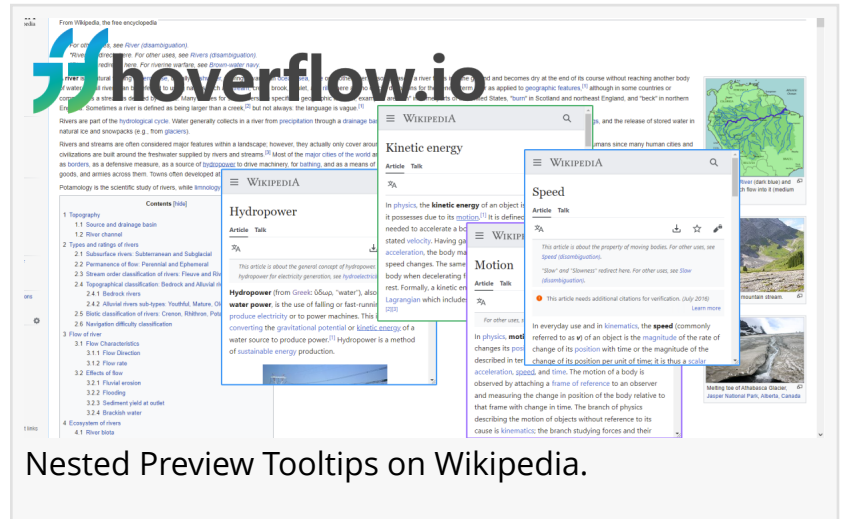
hoverflow.io

From Wikipedia, the free encyclopedia

For other uses, see River (disambiguation).
"Rivers" redirects here. For other uses, see Rivers (disambiguation).
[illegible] redirects here. For riverine warfare, see Brown-water navy.

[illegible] river is a natural flowing watercourse, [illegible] a river in the ground and becomes dry at the end of its course without reaching another body of water. Small rivers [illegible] geographic features, although in some countries or communities a stream is defined by its size. Many names for small rivers are specific to geographic location; examples are "run" in some parts of the United States, "burn" in Scotland and northeast England, and "beck" in northern England. Sometimes a river is defined as being larger than a creek, but not always: the language is vague.

Rivers are part of the hydrological cycle. Water generally collects in a river from precipitation through a drainage basin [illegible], and the release of stored water in natural ice and snowpacks (e.g., from glaciers).

Rivers and streams are often considered major features within a landscape; however, they actually only cover around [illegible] since many human cities and civilizations are built around the freshwater supplied by rivers and streams. Most of the major cities of the world are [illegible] as borders, as a defensive measure, as a source of hydropower to drive machinery, for bathing, and as a means of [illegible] goods, and armies across them. Towns often developed at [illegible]

Potamology is the scientific study of rivers, while limnology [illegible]

Contents [hide]
1 Topography
1.1 Source and drainage basin
1.2 River channel
2 Types and ratings of rivers
2.1 Subsurface rivers: Subterranean and Subglacial
2.2 Permanence of flow: Perennial and Ephemeral
2.3 Stream order classification of rivers: Fleuve and Riv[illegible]
2.4 Topographical classification: Bedrock and Alluvial ri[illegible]
2.4.1 Bedrock rivers
2.4.2 Alluvial rivers sub-types: Youthful, Mature, Ol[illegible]
2.5 Biotic classification of rivers: Crenon, Rhithron, Pota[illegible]
2.6 Navigation difficulty classification
3 Flow of river
3.1 Flow Characteristics
3.1.1 Flow Direction
3.1.2 Flow rate
3.2 Effects of flow
3.2.1 Fluvial erosion
3.2.2 Flooding
3.2.3 Sediment yield at outlet
3.2.4 Brackish water
4 Ecosystem of rivers
4.1 River biota

WIKIPEDIA
Hydropower
Article Talk
This article is about the general concept of hydropower. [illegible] hydropower for electricity generation, see hydroelectricity.
Hydropower (from Greek: ὕδωρ, "water"), also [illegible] water power, is the use of falling or fast-running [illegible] produce electricity or to power machines. This is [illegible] converting the gravitational potential or kinetic energy of a water source to produce power. Hydropower is a method of sustainable energy production.

WIKIPEDIA
Kinetic energy
Article Talk
In physics, the kinetic energy of an object is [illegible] it possesses due to its motion. It is defined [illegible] needed to accelerate a b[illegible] stated velocity. Having ga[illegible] acceleration, the body ma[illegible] speed changes. The same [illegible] body when decelerating f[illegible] rest. Formally, a kinetic en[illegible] Lagrangian which includes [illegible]

WIKIPEDIA
Motion
For other uses, se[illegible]
In physics, motion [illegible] changes its pos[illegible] described in ter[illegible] acceleration, speed, and time. The motion of a body is observed by attaching a frame of reference to an observer and measuring the change in position of the body relative to that frame with change in time. The branch of physics describing the motion of objects without reference to its cause is kinematics; the branch studying forces and their

WIKIPEDIA
Speed
Article Talk
This article is about the property of moving bodies. For other uses, see Speed (disambiguation).
"Slow" and "Slowness" redirect here. For other uses, see Slow (disambiguation).
This article needs additional citations for verification. (July 2016)
Learn more
In everyday use and in kinematics, the speed (commonly referred to as v) of an object is the magnitude of the rate of change of its position with time or the magnitude of the change of its position per unit of time; it is thus a scalar

River (dark blue) and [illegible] flow into it (medium
mountain stream.
Melting toe of Athabasca Glacier, Jasper National Park, Alberta, Canada

Nested Preview Tooltips on Wikipedia.